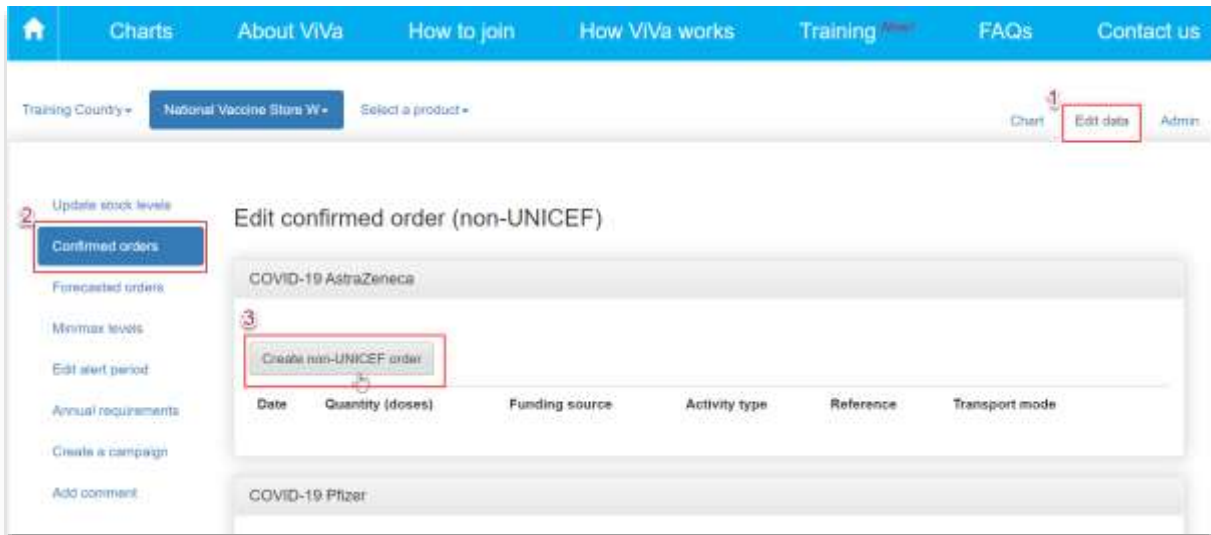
Charts About ViVa How to join How ViVa works Training New! FAQs Contact us

Training Country ▾ National Vaccine Store W ▾ Select a product ▾

1
Chart Edit data Admin

Update stock levels
2
Confirmed orders
Forecasted orders
Min/max levels
Edit alert period
Annual requirements
Create a campaign
Add comment

Edit confirmed order (non-UNICEF)

COVID-19 AstraZeneca

3
Create non-UNICEF order

| Date | Quantity (doses) | Funding source | Activity type | Reference | Transport mode |
|---|---|---|---|---|---|

COVID-19 Pfizer